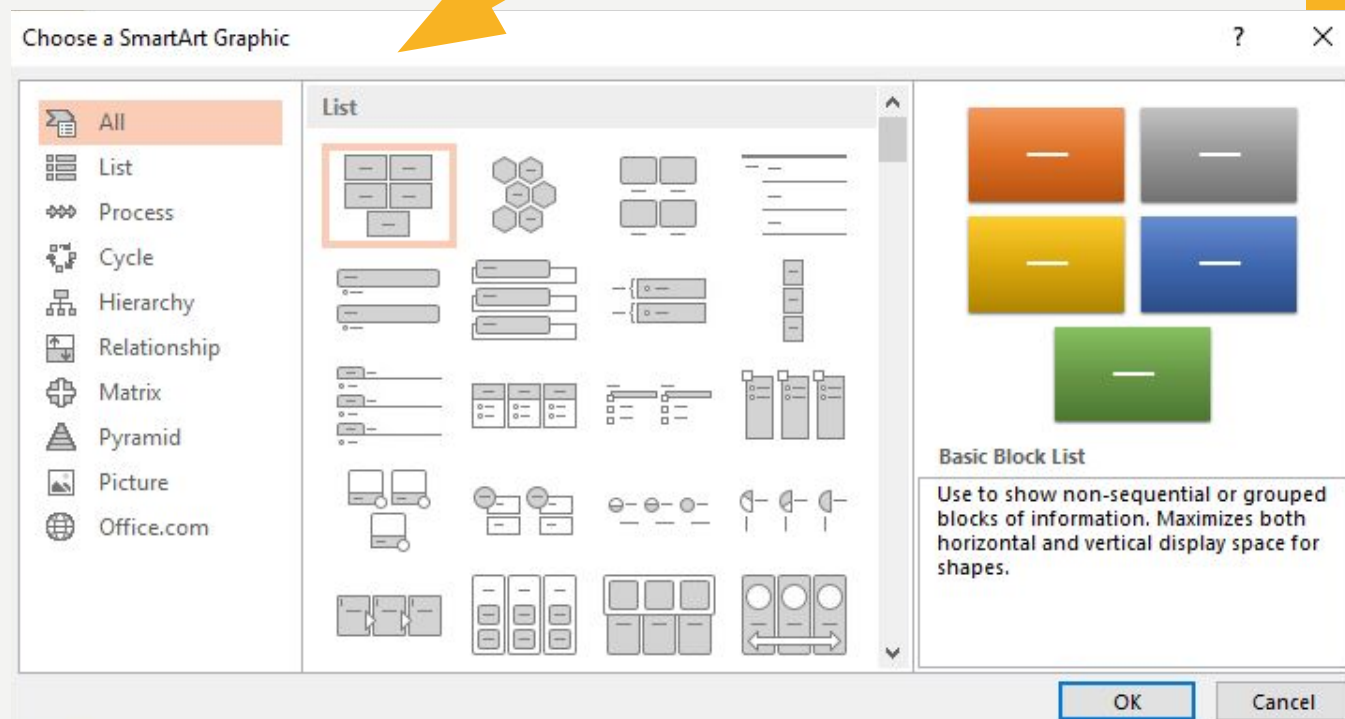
Choose a SmartArt Graphic

?

×

All

List

Process

Cycle

Hierarchy

Relationship

Matrix

Pyramid

Picture

Office.com

List

Basic Block List

Use to show non-sequential or grouped blocks of information. Maximizes both horizontal and vertical display space for shapes.

OK

Cancel